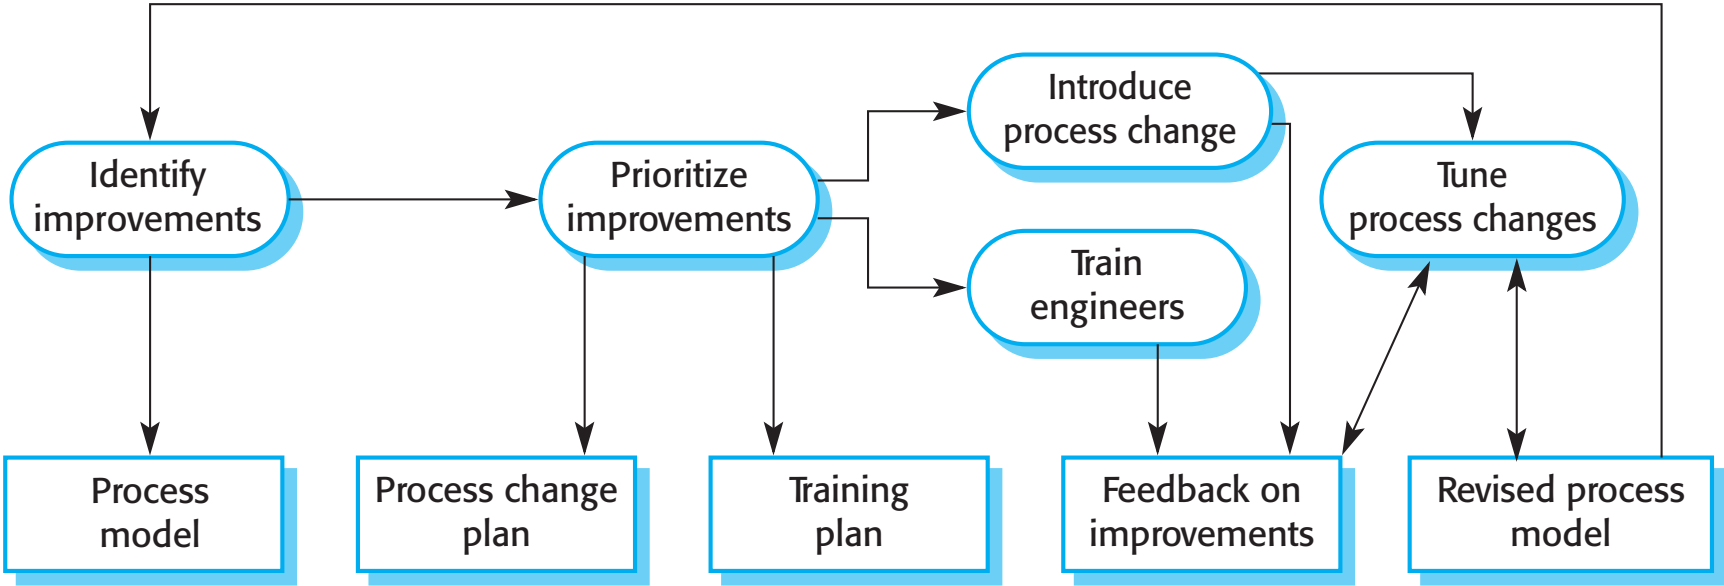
Introduce process change

Identify improvements

Prioritize improvements

Tune process changes

Train engineers

Process model

Process change plan

Training plan

Feedback on improvements

Revised process model